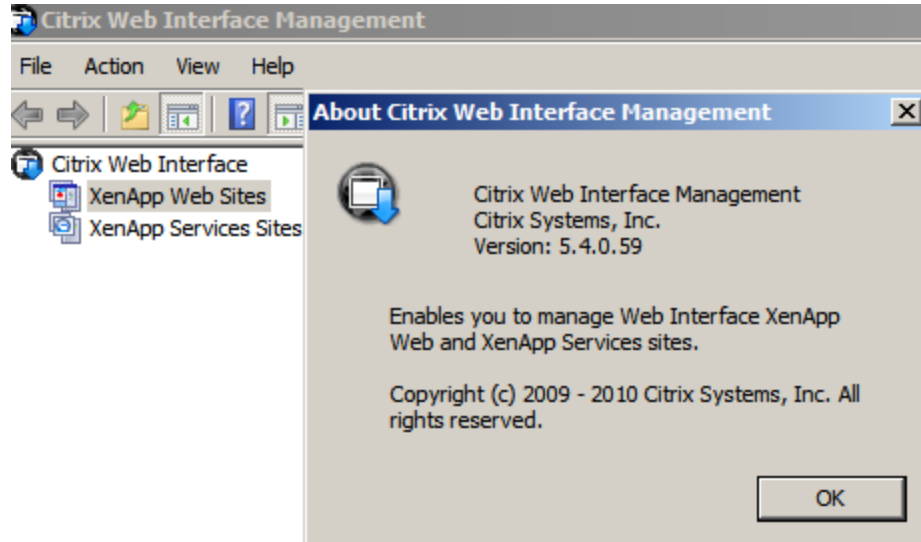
Citrix Web Interface Management

File Action View Help

Citrix Web Interface
XenApp Web Sites
XenApp Services Sites

About Citrix Web Interface Management

Citrix Web Interface Management
Citrix Systems, Inc.
Version: 5.4.0.59

Enables you to manage Web Interface XenApp Web and XenApp Services sites.

Copyright (c) 2009 - 2010 Citrix Systems, Inc. All rights reserved.

OK